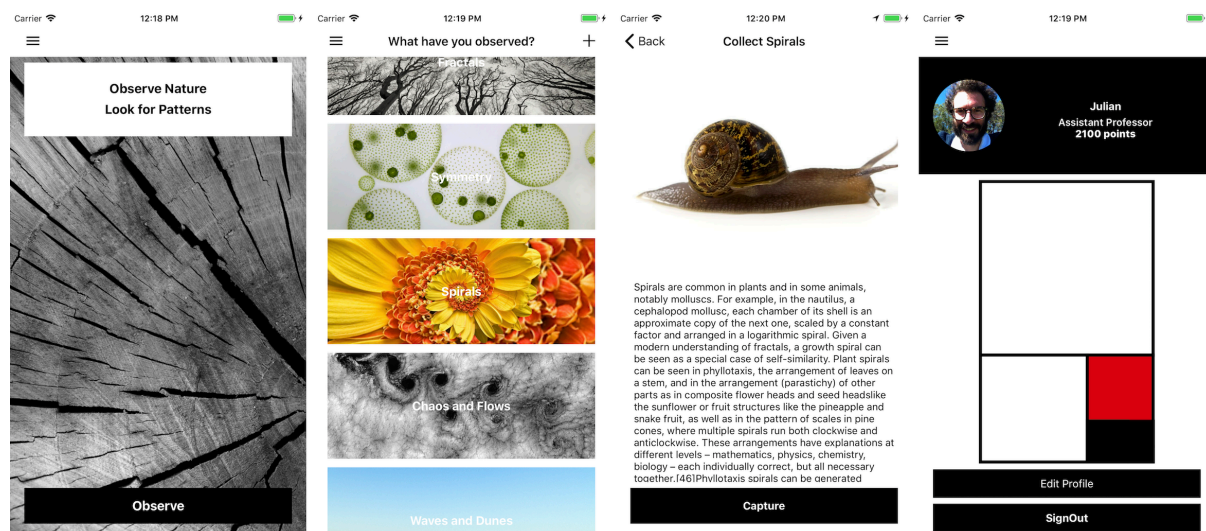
Carrier 12:18 PM

Observe Nature
Look for Patterns

Observe

Carrier 12:19 PM

What have you observed?

Fractals

Symmetry

Spirals

Chaos and Flows

Waves and Dunes

Carrier 12:20 PM

Back Collect Spirals

Spirals are common in plants and in some animals, notably molluscs. For example, in the nautilus, a cephalopod mollusc, each chamber of its shell is an approximate copy of the next one, scaled by a constant factor and arranged in a logarithmic spiral. Given a modern understanding of fractals, a growth spiral can be seen as a special case of self-similarity. Plant spirals can be seen in phyllotaxis, the arrangement of leaves on a stem, and in the arrangement (parastichy) of other parts as in composite flower heads and seed headslike the sunflower or fruit structures like the pineapple and snake fruit, as well as in the pattern of scales in pine cones, where multiple spirals run both clockwise and anticlockwise. These arrangements have explanations at different levels – mathematics, physics, chemistry, biology – each individually correct, but all necessary together.[46]Phyllotaxis spirals can be generated

Capture

Carrier 12:19 PM

Julian
Assistant Professor
2100 points

Edit Profile

SignOut